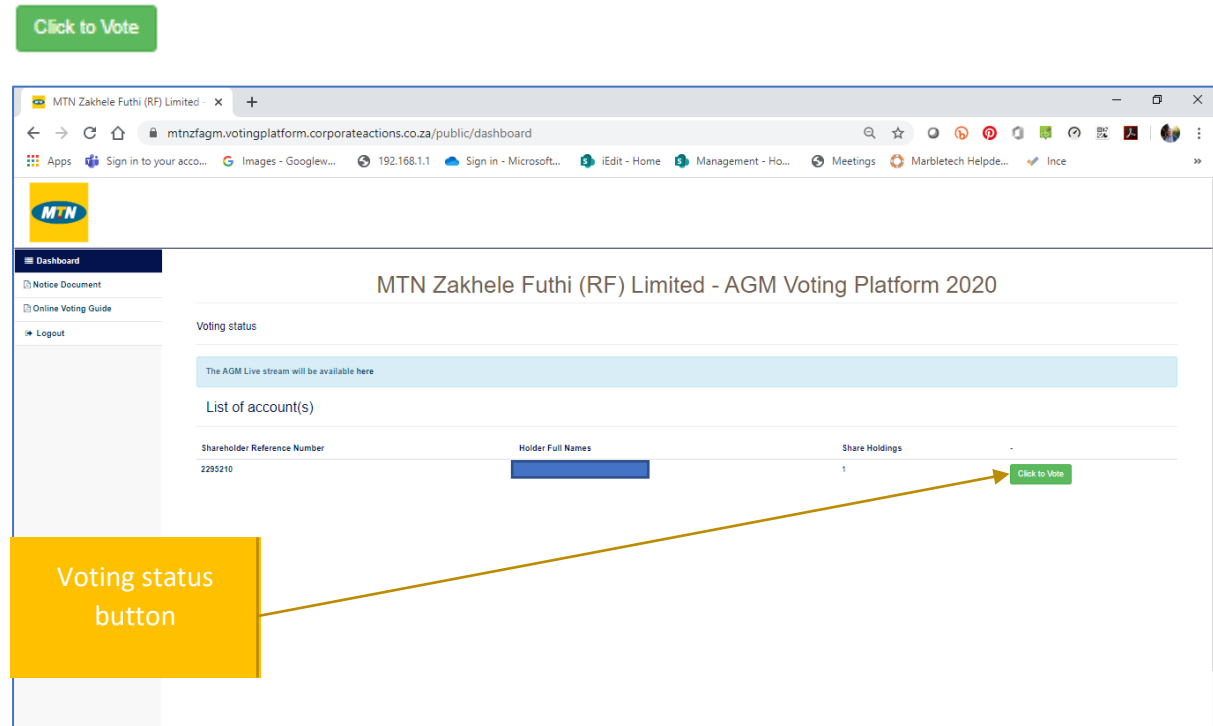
Click to Vote

MTN Zakhele Futhi (RF) Limited ×

mtnzfagm.votingplatform.corporateactions.co.za/public/dashboard

Apps Sign in to your acco... Images - Googlew... 192.168.1.1 Sign in - Microsoft... iEdit - Home Management - Ho... Meetings Marbletech Helpde... Ince

MTN

Dashboard
Notice Document
Online Voting Guide
Logout

MTN Zakhele Futhi (RF) Limited - AGM Voting Platform 2020

Voting status

The AGM Live stream will be available here

List of account(s)

| Shareholder Reference Number | Holder Full Names | Share Holdings | - |
|---|---|---|---|
| 2295210 | | 1 | Click to Vote |

Voting status button